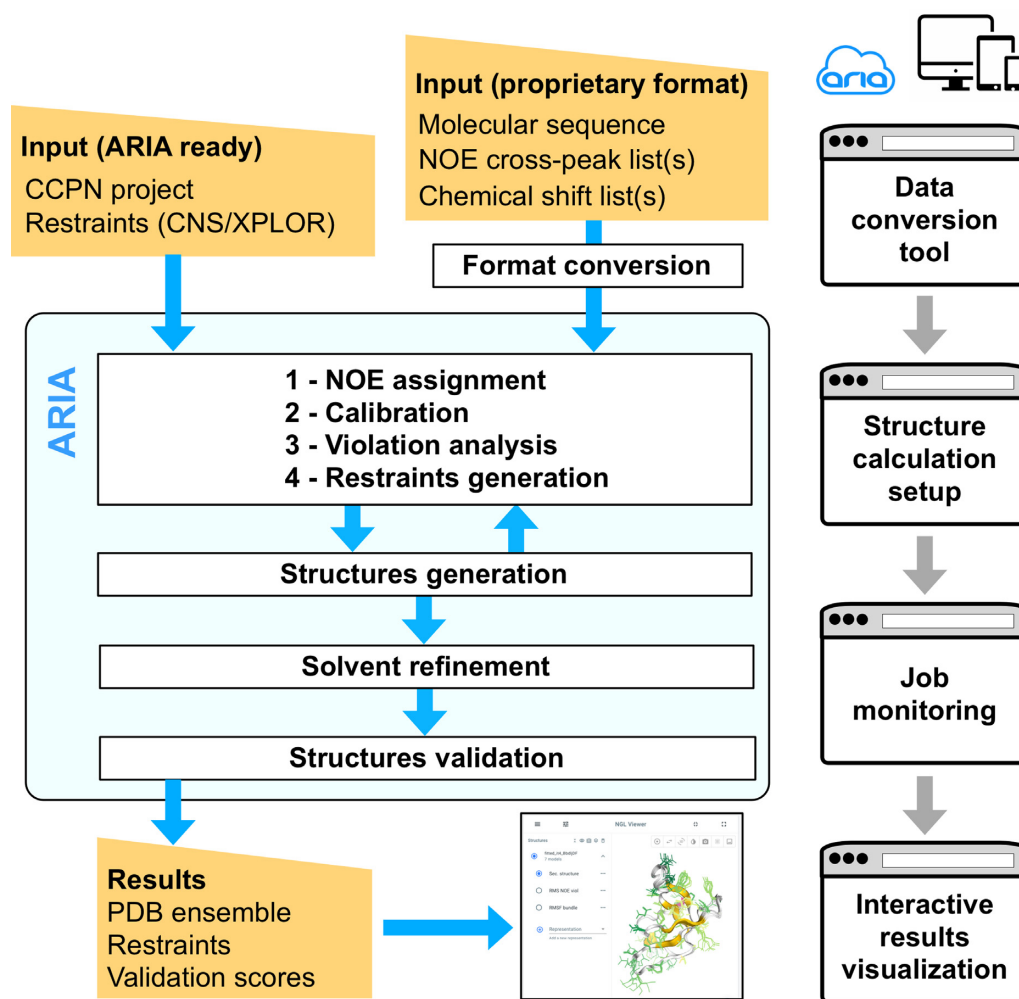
Input (ARIA ready)
CCPN project
Restraints (CNS/XPLOR)

Input (proprietary format)
Molecular sequence
NOE cross-peak list(s)
Chemical shift list(s)

Format conversion

aria

Data conversion tool

ARIA

1 - NOE assignment
2 - Calibration
3 - Violation analysis
4 - Restraints generation

Structure calculation setup

Structures generation

Solvent refinement

Job monitoring

Structures validation

Results
PDB ensemble
Restraints
Validation scores

NGL Viewer
Structures
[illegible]
Sec. structure
RMS NOE viol
RMSF bundle
Representation

Interactive results visualization